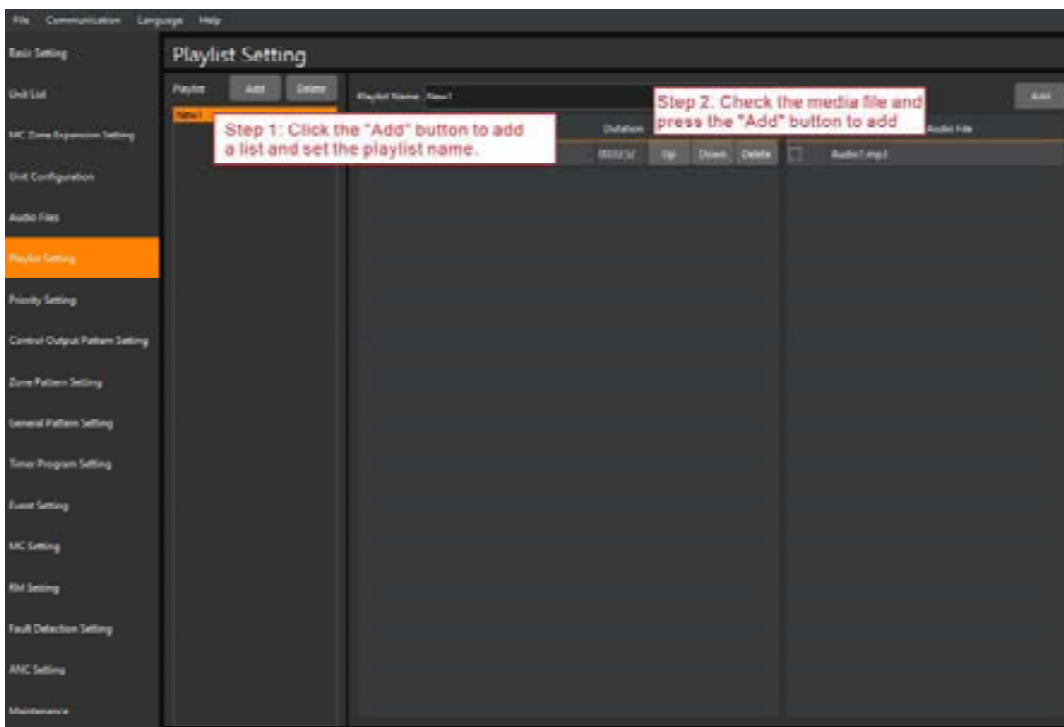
File Communication Language Help

Basic Setting
Unit List
MC Zone Expansion Setting
Unit Configuration
Audio Files
Playlist Setting
Priority Setting
Control Output Pattern Setting
Zone Pattern Setting
General Pattern Setting
Timer Program Setting
Event Setting
MC Setting
RM Setting
Fault Detection Setting
ANC Setting
Maintenance

Playlist Setting

Playlist Add Delete

New1

Step 1: Click the "Add" button to add a list and set the playlist name.

Playlist Name New1

Step 2. Check the media file and press the "Add" button to add

Add

Duration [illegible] Up Down Delete

Audio File

Audio1.mp3